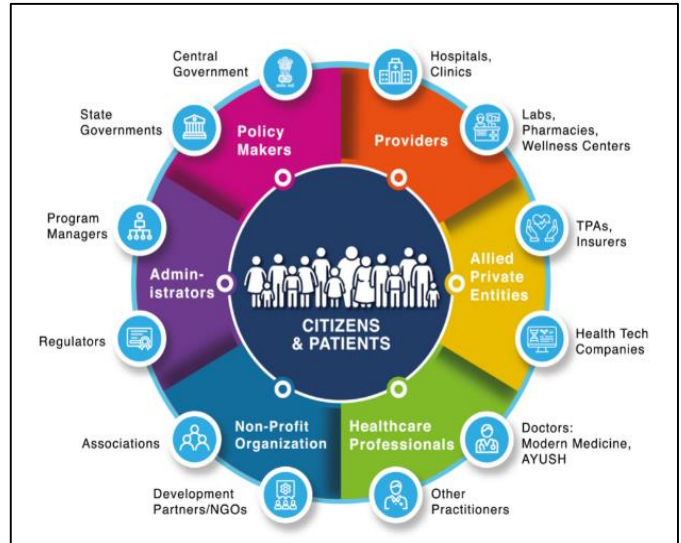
Central Government

Hospitals, Clinics

State Governments

Policy Makers

Providers

Labs, Pharmacies, Wellness Centers

Program Managers

TPAs, Insurers

Admin-istrators

Allied Private Entities

CITIZENS & PATIENTS

Regulators

Health Tech Companies

Non-Profit Organization

Healthcare Professionals

Associations

Doctors: Modern Medicine, AYUSH

Development Partners/NGOs

Other Practitioners